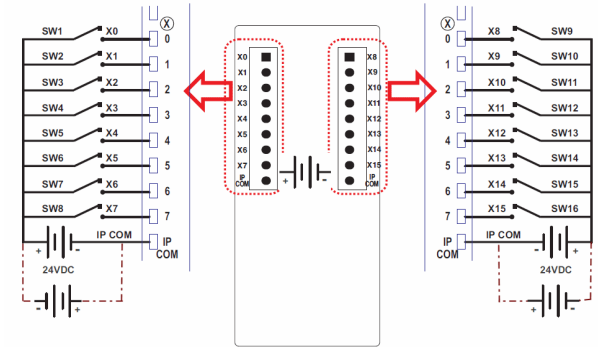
SW1 X0
SW2 X1
SW3 X2
SW4 X3
SW5 X4
SW6 X5
SW7 X6
SW8 X7
X
0
1
2
3
4
5
6
7
IP COM
IP COM
+ -
24VDC
- +

X0
X1
X2
X3
X4
X5
X6
X7
IP COM

+ -

X8
X9
X10
X11
X12
X13
X14
X15
IP COM

X
0
1
2
3
4
5
6
7
IP COM
X8 SW9
X9 SW10
X10 SW11
X11 SW12
X12 SW13
X13 SW14
X14 SW15
X15 SW16
IP COM
- +
24VDC
- +